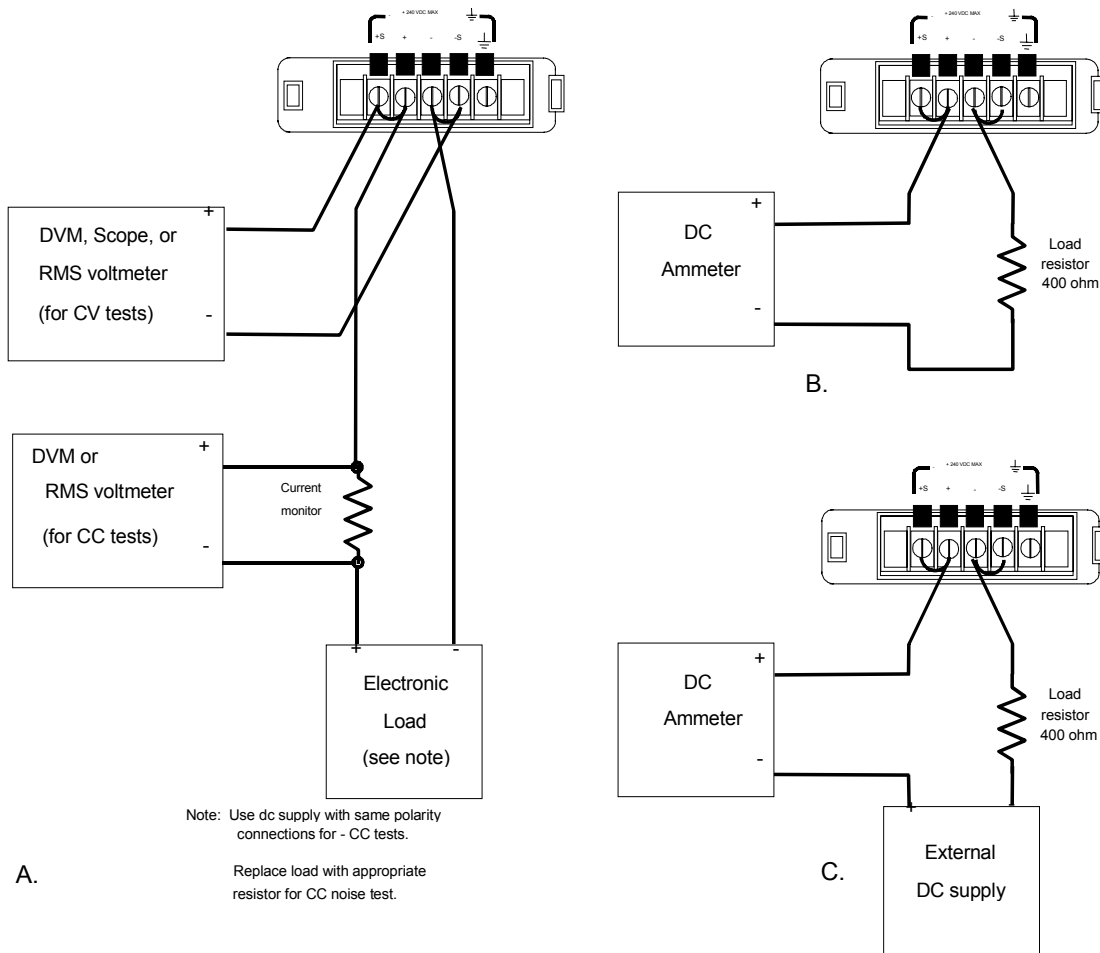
+ 240 VDC MAX

+S + - -S

DVM, Scope, or RMS voltmeter (for CV tests)

+

-

DVM or RMS voltmeter (for CC tests)

+

-

Current monitor

+ -

Electronic Load (see note)

Note: Use dc supply with same polarity connections for - CC tests.

Replace load with appropriate resistor for CC noise test.

A.

+ 240 VDC MAX

+S + - -S

DC Ammeter

+

-

Load resistor 400 ohm

B.

+ 240 VDC MAX

+S + - -S

DC Ammeter

+

-

Load resistor 400 ohm

+

External DC supply

C.